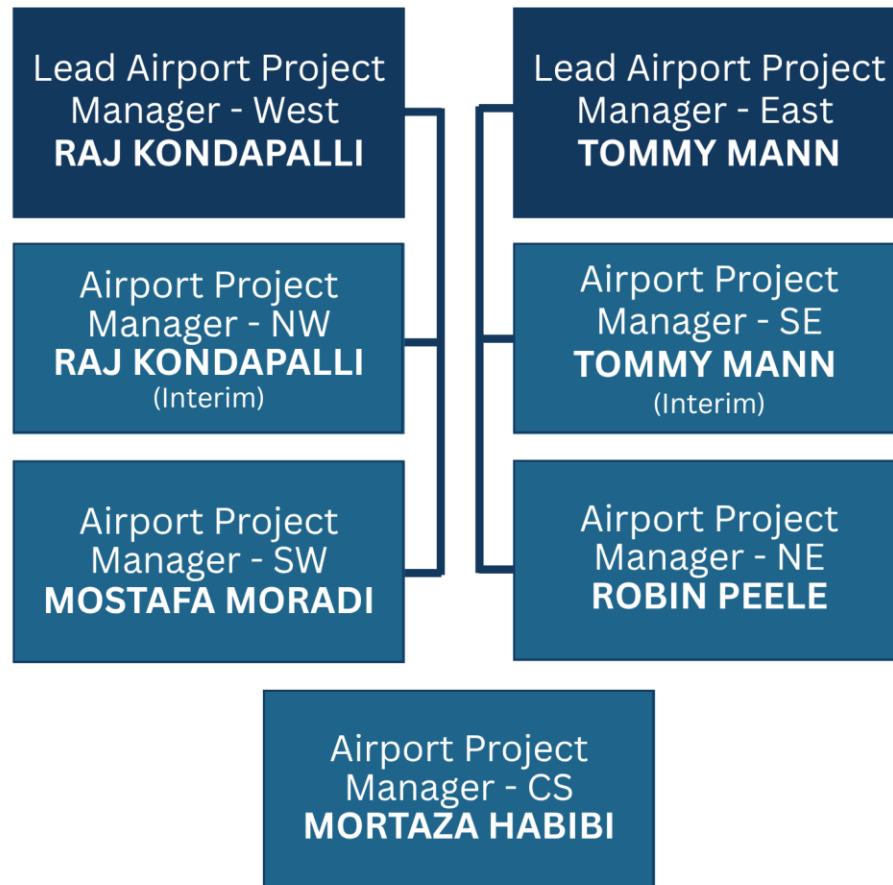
Lead Airport Project Manager - West
**RAJ KONDAPALLI**

Airport Project Manager - NW
**RAJ KONDAPALLI**
(Interim)

Airport Project Manager - SW
**MOSTAFA MORADI**

Lead Airport Project Manager - East
**TOMMY MANN**

Airport Project Manager - SE
**TOMMY MANN**
(Interim)

Airport Project Manager - NE
**ROBIN PEELE**

Airport Project Manager - CS
**MORTAZA HABIBI**